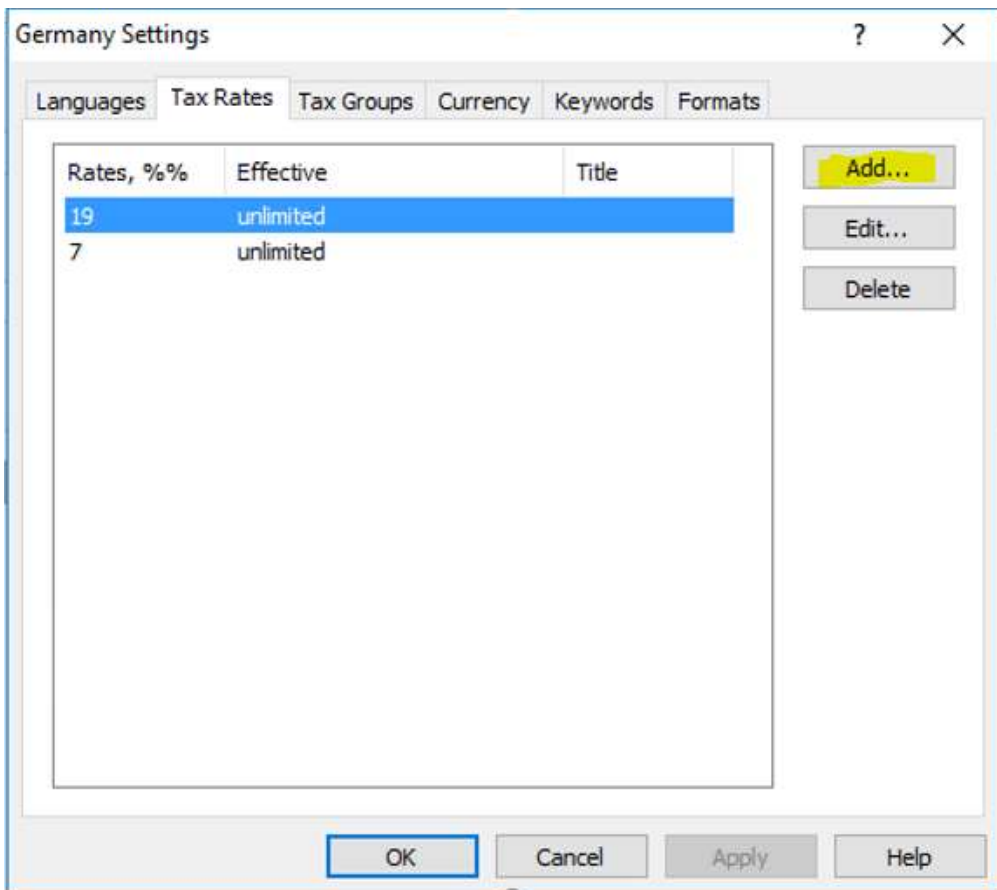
Germany Settings ? X

Languages Tax Rates Tax Groups Currency Keywords Formats

| Rates, %% | Effective | Title |
|---|---|---|
| 19 | unlimited | |
| 7 | unlimited | |

Add...
Edit...
Delete

OK Cancel Apply Help